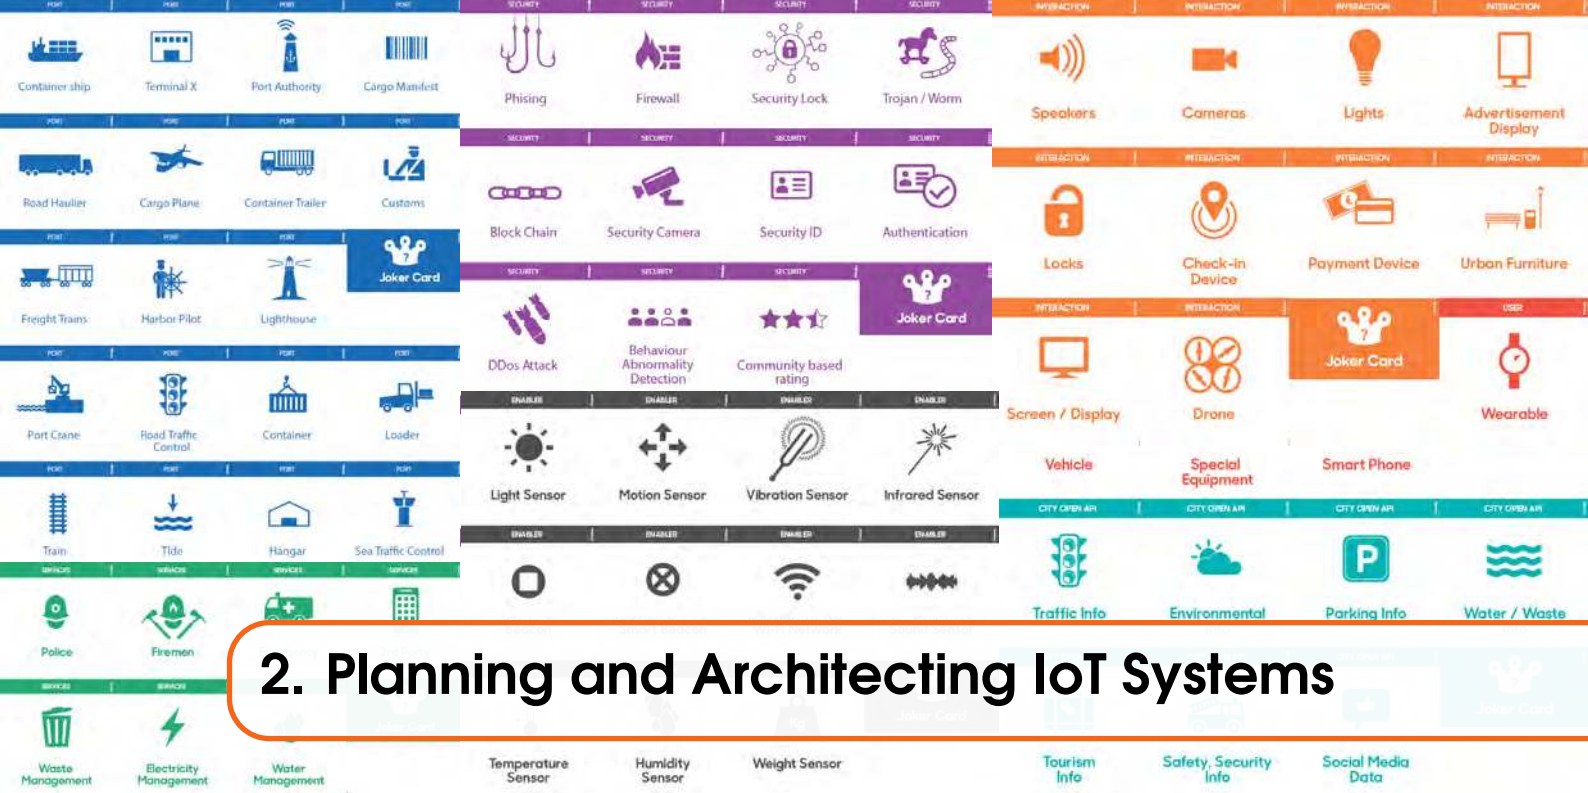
PORT PORT PORT PORT

Container ship

Terminal X

Port Authority

Cargo Manifest

PORT PORT PORT PORT

Road Haulier

Cargo Plane

Container Trailer

Customs

PORT PORT PORT

Freight Trains

Harbor Pilot

Lighthouse

Joker Card

PORT PORT PORT PORT

Port Crane

Road Traffic Control

Container

Loader

PORT PORT PORT PORT

Train

Tide

Hangar

Sea Traffic Control

SERVICES SERVICES SERVICES SERVICES

Police

Firemen

SERVICES SERVICES

Waste Management

Electricity Management

Water Management

SECURITY SECURITY SECURITY SECURITY

Phising

Firewall

Security Lock

Trojan / Worm

SECURITY SECURITY SECURITY SECURITY

Block Chain

Security Camera

Security ID

Authentication

SECURITY SECURITY SECURITY

DDos Attack

Behaviour Abnormality Detection

Community based rating

Joker Card

ENABLER ENABLER ENABLER ENABLER

Light Sensor

Motion Sensor

Vibration Sensor

Infrared Sensor

ENABLER ENABLER ENABLER ENABLER

Temperature Sensor

Humidity Sensor

Weight Sensor

INTERACTION INTERACTION INTERACTION INTERACTION

Speakers

Cameras

Lights

Advertisement Display

INTERACTION INTERACTION INTERACTION INTERACTION

Locks

Check-in Device

Payment Device

Urban Furniture

INTERACTION INTERACTION USER

Screen / Display

Drone

Joker Card

Wearable

Vehicle

Special Equipment

Smart Phone

CITY OPEN API CITY OPEN API CITY OPEN API CITY OPEN API

Traffic Info

Environmental

Parking Info

Water / Waste

Tourism Info

Safety, Security Info

Social Media Data

2. Planning and Architecting IoT Systems